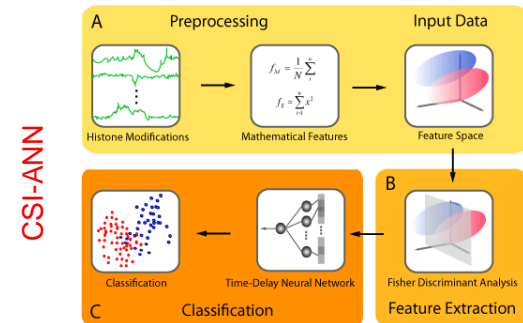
CSI-ANN

A Preprocessing

Input Data

Histone Modifications

$f_M = \frac{1}{N}\sum_{i}^{n}$

$f_E = \sum_{i=1}^{n} x^2$

Mathematical Features

Feature Space

B

Fisher Discriminant Analysis

Feature Extraction

Time-Delay Neural Network

Classification

C Classification